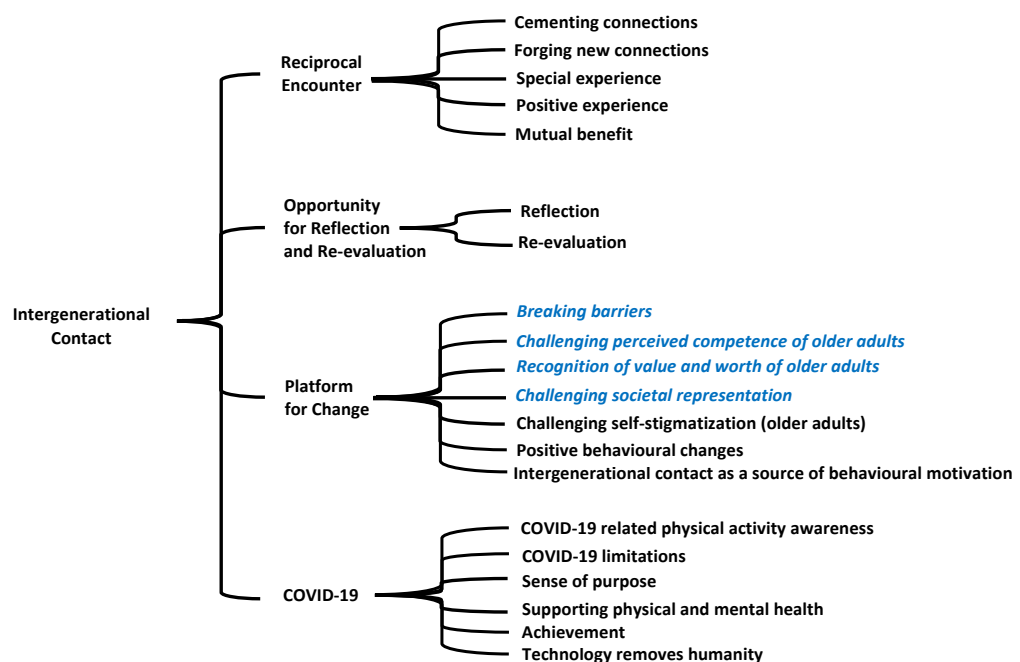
Intergenerational Contact

Reciprocal Encounter
Cementing connections
Forging new connections
Special experience
Positive experience
Mutual benefit

Opportunity for Reflection and Re-evaluation
Reflection
Re-evaluation

Platform for Change
Breaking barriers
Challenging perceived competence of older adults
Recognition of value and worth of older adults
Challenging societal representation
Challenging self-stigmatization (older adults)
Positive behavioural changes
Intergenerational contact as a source of behavioural motivation

COVID-19
COVID-19 related physical activity awareness
COVID-19 limitations
Sense of purpose
Supporting physical and mental health
Achievement
Technology removes humanity